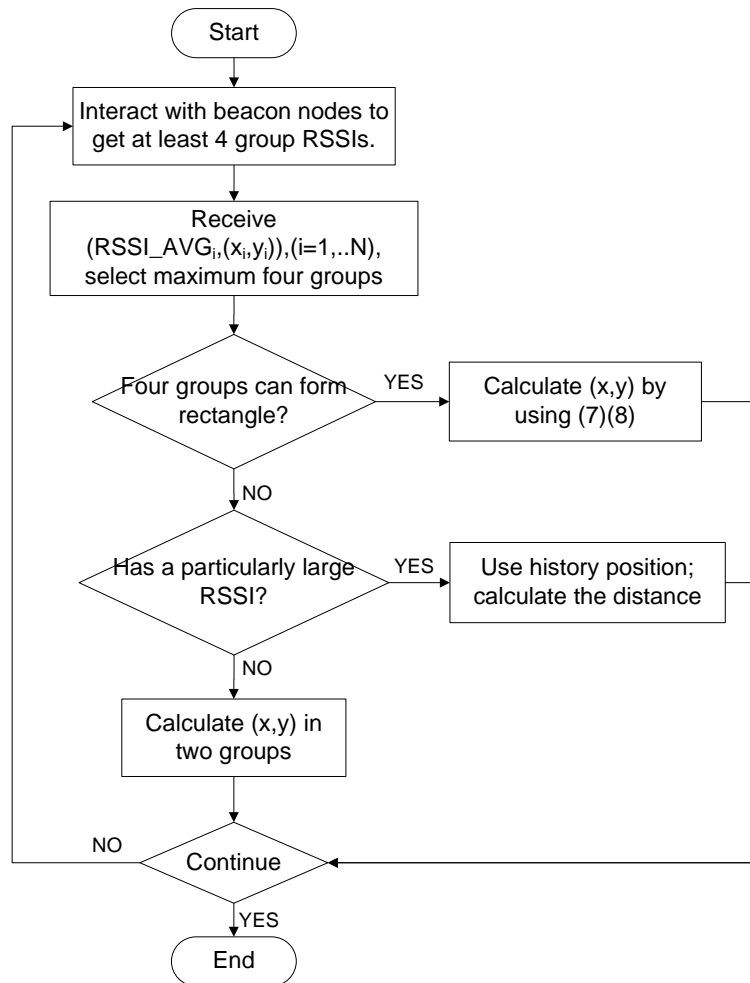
Start

Interact with beacon nodes to get at least 4 group RSSIs.

Receive (RSSI_AVG$_i$,($x_i$,$y_i$)),(i=1,..N), select maximum four groups

Four groups can form rectangle?

YES

Calculate (x,y) by using (7)(8)

NO

Has a particularly large RSSI?

YES

Use history position; calculate the distance

NO

Calculate (x,y) in two groups

NO

Continue

YES

End